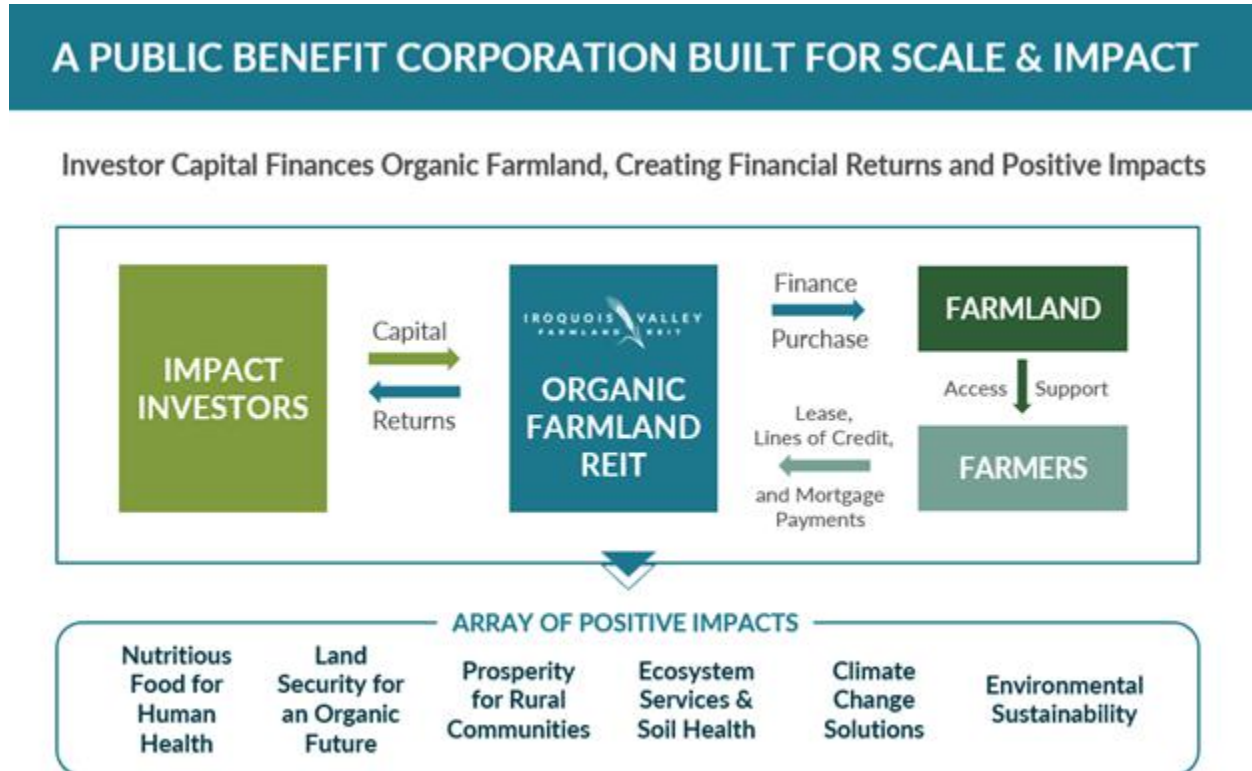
A PUBLIC BENEFIT CORPORATION BUILT FOR SCALE & IMPACT

Investor Capital Finances Organic Farmland, Creating Financial Returns and Positive Impacts

IMPACT INVESTORS

Capital

Returns

IROQUOIS VALLEY FARMLAND REIT

ORGANIC FARMLAND REIT

Finance

Purchase

FARMLAND

Access

Support

FARMERS

Lease, Lines of Credit, and Mortgage Payments

ARRAY OF POSITIVE IMPACTS

Nutritious Food for Human Health

Land Security for an Organic Future

Prosperity for Rural Communities

Ecosystem Services & Soil Health

Climate Change Solutions

Environmental Sustainability